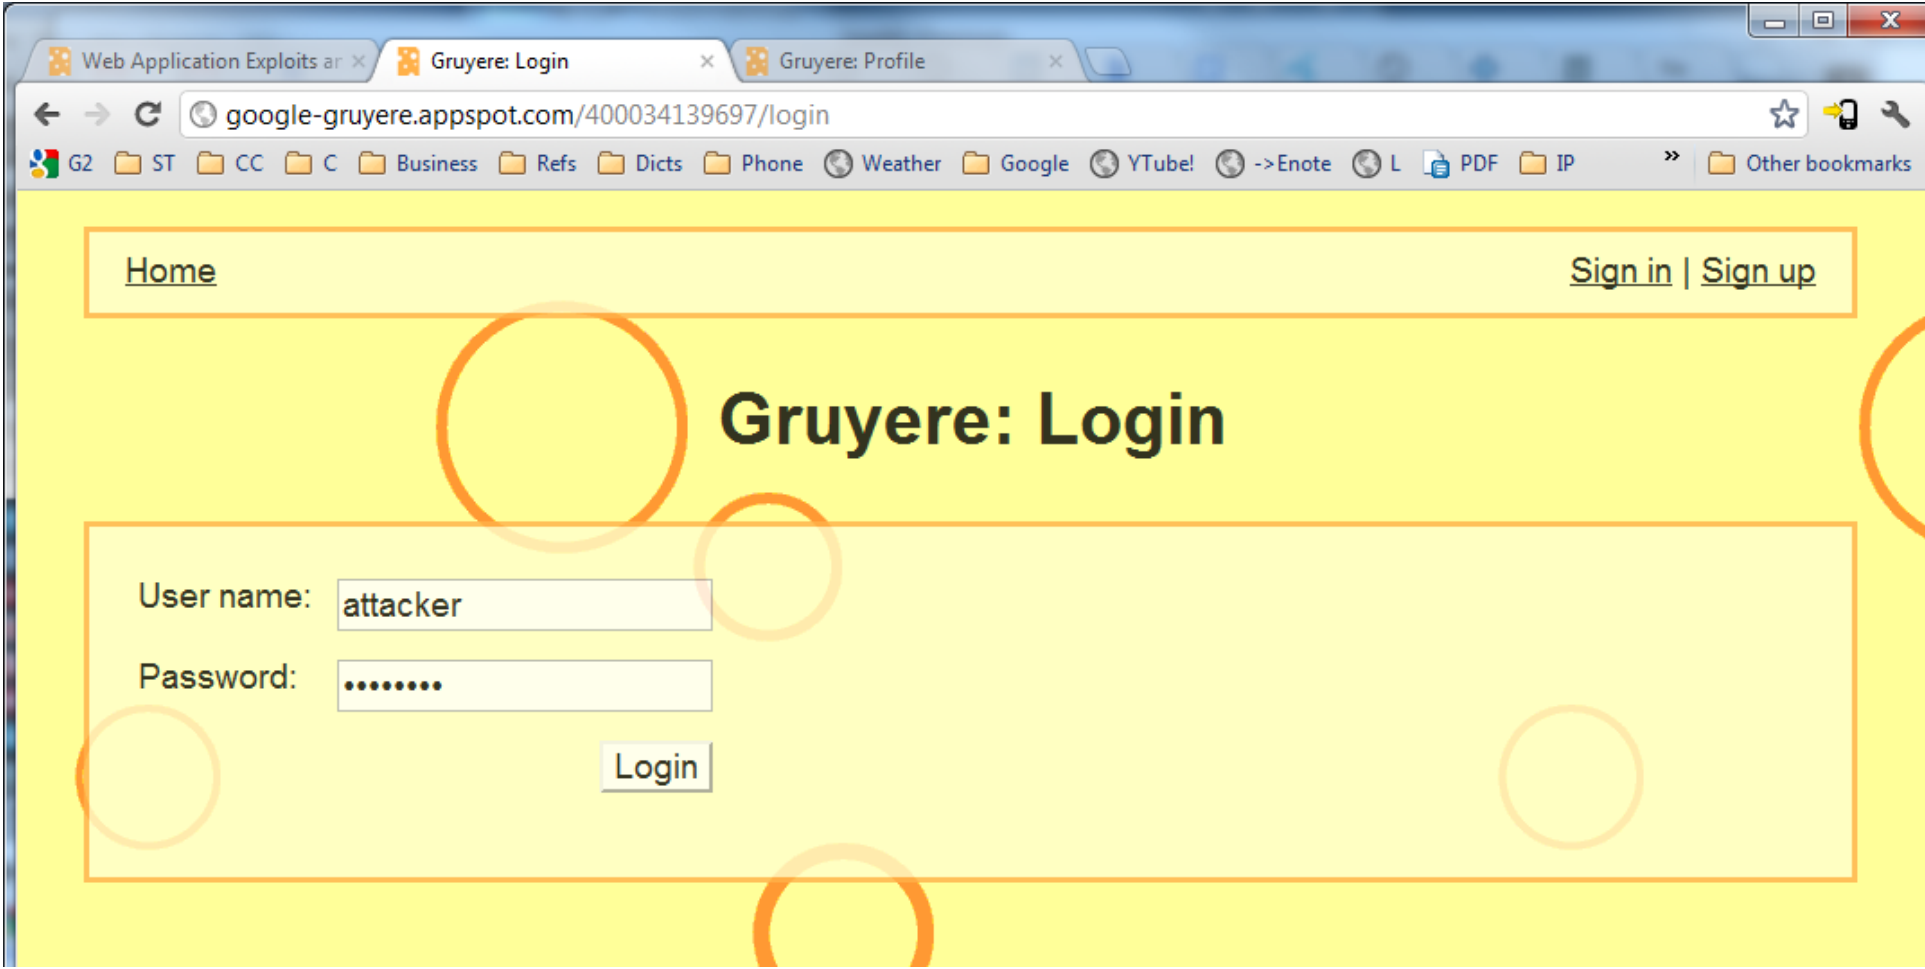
Web Application Exploits ar × Gruyere: Login × Gruyere: Profile ×

google-gruyere.appspot.com/400034139697/login

G2 ST CC C Business Refs Dicts Phone Weather Google YTube! ->Enote L PDF IP » Other bookmarks

Home

Sign in | Sign up

Gruyere: Login

User name: attacker

Password: ••••••••

Login